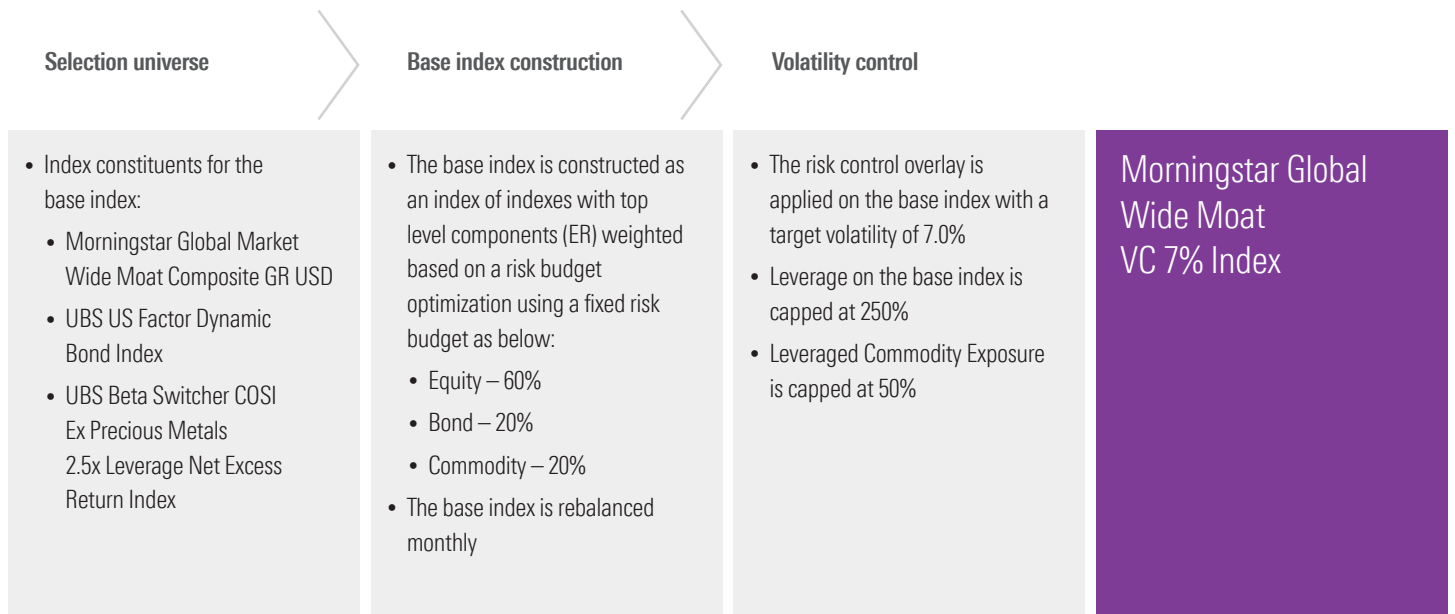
Selection universe

Base index construction

Volatility control

- Index constituents for the base index:
  - Morningstar Global Market Wide Moat Composite GR USD
  - UBS US Factor Dynamic Bond Index
  - UBS Beta Switcher COSI Ex Precious Metals 2.5x Leverage Net Excess Return Index

- The base index is constructed as an index of indexes with top level components (ER) weighted based on a risk budget optimization using a fixed risk budget as below:
  - Equity – 60%
  - Bond – 20%
  - Commodity – 20%
- The base index is rebalanced monthly

- The risk control overlay is applied on the base index with a target volatility of 7.0%
- Leverage on the base index is capped at 250%
- Leveraged Commodity Exposure is capped at 50%

Morningstar Global Wide Moat VC 7% Index